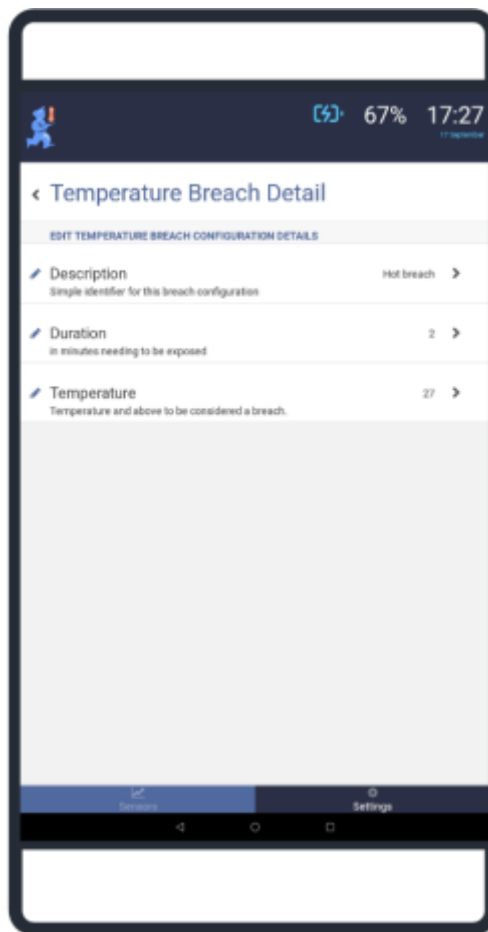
67% 17:27
17 September

‹ Temperature Breach Detail

EDIT TEMPERATURE BREACH CONFIGURATION DETAILS

Description
Simple identifier for this breach configuration
Hot breach >

Duration
In minutes needing to be exposed
2 >

Temperature
Temperature and above to be considered a breach.
27 >

Sensors
Settings